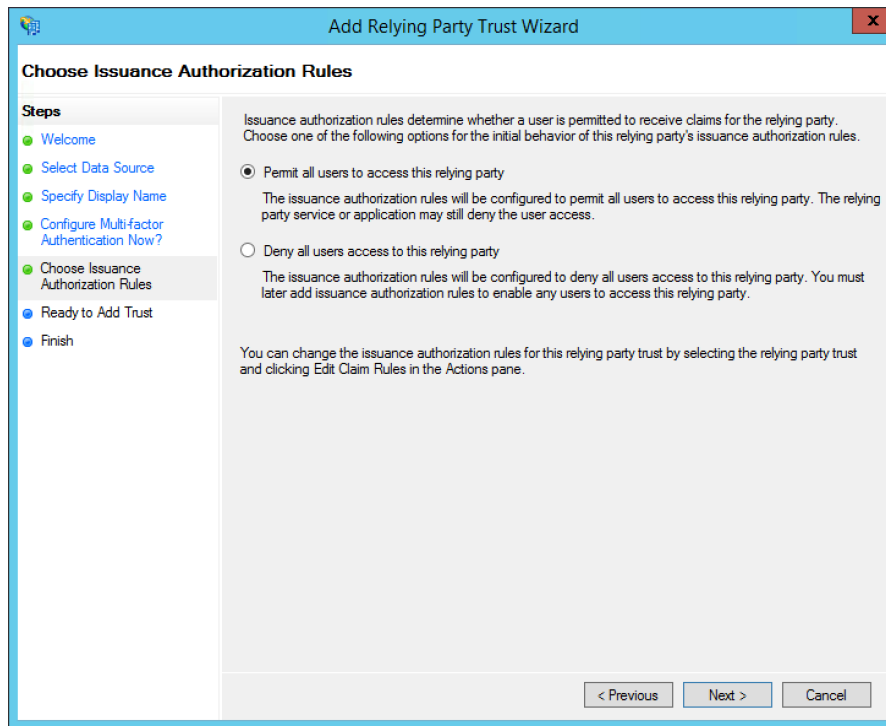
Add Relying Party Trust Wizard

Choose Issuance Authorization Rules

Steps
Welcome
Select Data Source
Specify Display Name
Configure Multi-factor Authentication Now?
Choose Issuance Authorization Rules
Ready to Add Trust
Finish

Issuance authorization rules determine whether a user is permitted to receive claims for the relying party. Choose one of the following options for the initial behavior of this relying party's issuance authorization rules.

Permit all users to access this relying party

The issuance authorization rules will be configured to permit all users to access this relying party. The relying party service or application may still deny the user access.

Deny all users access to this relying party

The issuance authorization rules will be configured to deny all users access to this relying party. You must later add issuance authorization rules to enable any users to access this relying party.

You can change the issuance authorization rules for this relying party trust by selecting the relying party trust and clicking Edit Claim Rules in the Actions pane.

< Previous
Next >
Cancel